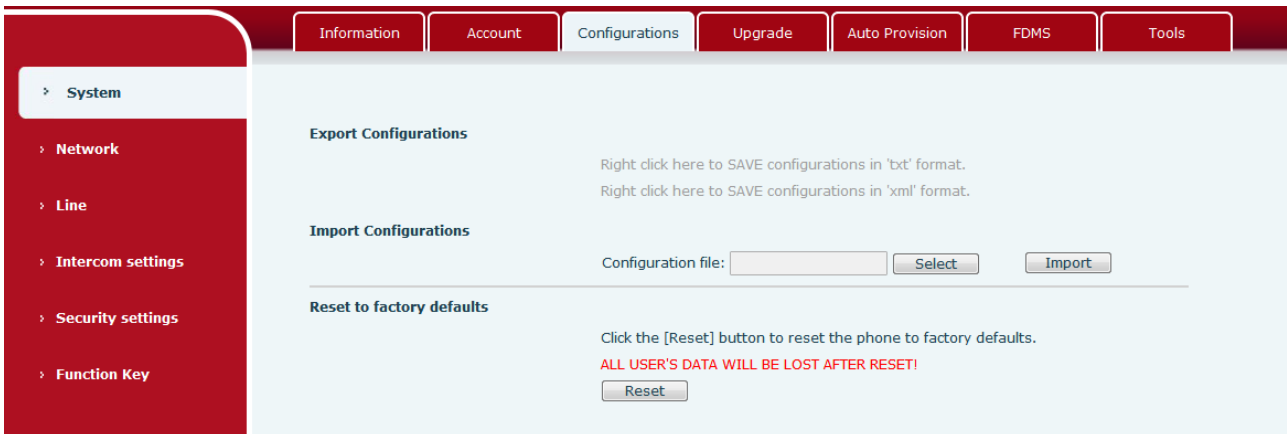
Information Account Configurations Upgrade Auto Provision FDMS Tools

› System

› Network

› Line

› Intercom settings

› Security settings

› Function Key

Export Configurations

Right click here to SAVE configurations in 'txt' format.

Right click here to SAVE configurations in 'xml' format.

Import Configurations

Configuration file: Select Import

Reset to factory defaults

Click the [Reset] button to reset the phone to factory defaults.

ALL USER'S DATA WILL BE LOST AFTER RESET!

Reset